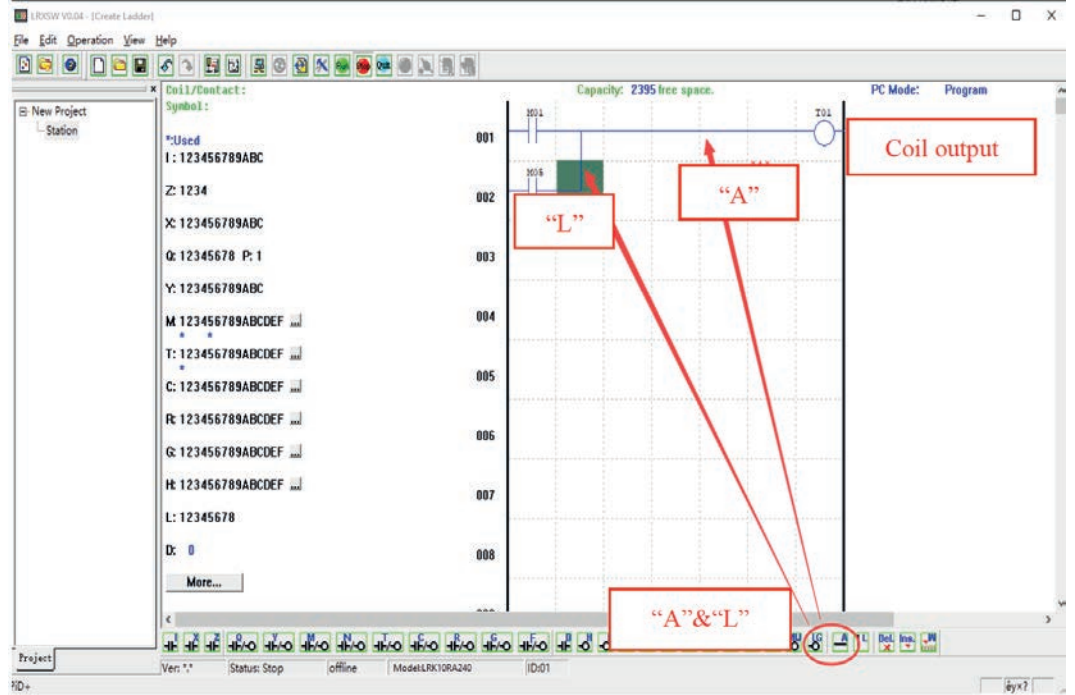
LRXSW V0.04 - [Create Ladder]

File Edit Operation View Help

New Project
Station

Coil/Contact:
Symbol:

*:Used
I: 123456789ABC

Z: 1234

X: 123456789ABC

Q: 12345678 P: 1

Y: 123456789ABC

M: 123456789ABCDEF

T: 123456789ABCDEF

C: 123456789ABCDEF

R: 123456789ABCDEF

G: 123456789ABCDEF

H: 123456789ABCDEF

L: 12345678

D: 0

More...

Capacity: 2395 free space.

PC Mode: Program

001
002
003
004
005
006
007
008

M01
T01
M05

Coil output

"A"

"L"

"A"&"L"

Project

Ver: *.*
Status: Stop
offline
Model:LRK10RA240
ID:01